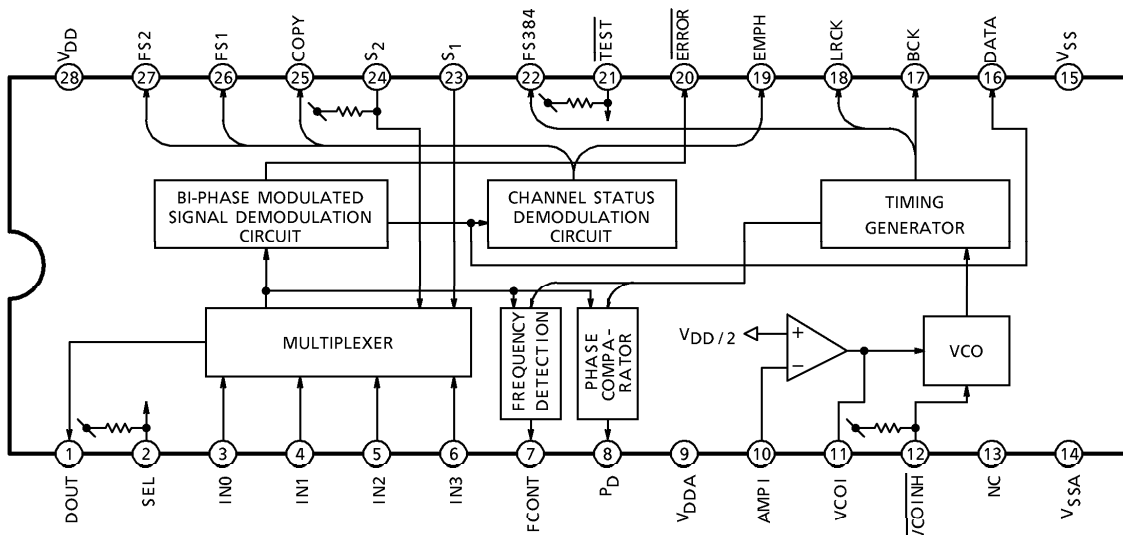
$V_{DD}$ 28
FS2 27
FS1 26
COPY 25
$S_2$ 24
$S_1$ 23
FS384 22
$\overline{TEST}$ 21
$\overline{ERROR}$ 20
EMPH 19
LRCK 18
BCK 17
DATA 16
$V_{SS}$ 15

BI-PHASE MODULATED SIGNAL DEMODULATION CIRCUIT

CHANNEL STATUS DEMODULATION CIRCUIT

TIMING GENERATOR

MULTIPLEXER

FREQUENCY DETECTION

PHASE COMPA-RATOR

$V_{DD/2}$

+

−

VCO

1 DOUT
2 SEL
3 IN0
4 IN1
5 IN2
6 IN3
7 FCONT
8 $P_D$
9 $V_{DDA}$
10 AMPI
11 VCOI
12 $\overline{/COINH}$
13 NC
14 $V_{SSA}$